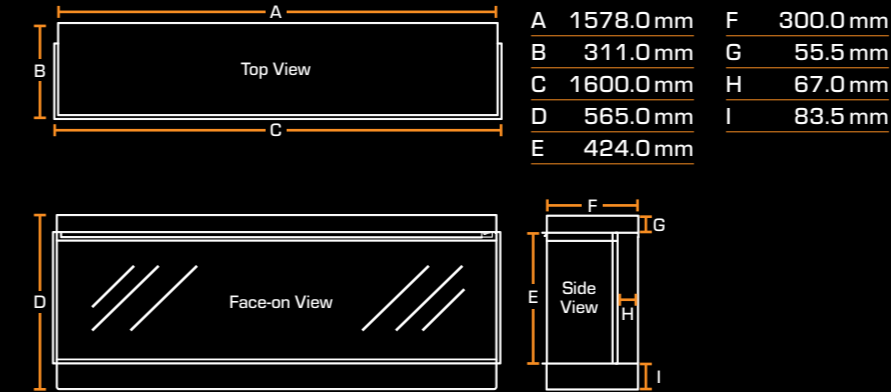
A

B

Top View

C

D

Face-on View

F

G

E

Side View

H

I

| | | | |
|---|---|---|---|
| A | 1578.0 mm | F | 300.0 mm |
| B | 311.0 mm | G | 55.5 mm |
| C | 1600.0 mm | H | 67.0 mm |
| D | 565.0 mm | I | 83.5 mm |
| E | 424.0 mm | | |